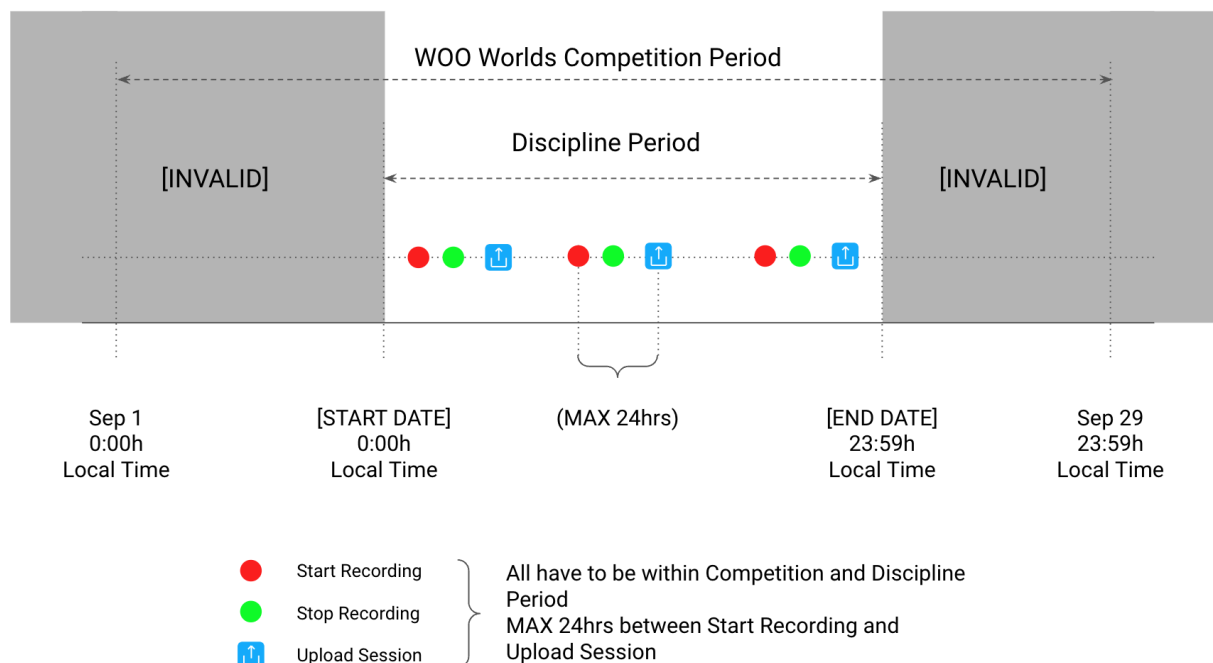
WOO Worlds Competition Period

Discipline Period

[INVALID]

[INVALID]

(MAX 24hrs)

Sep 1
0:00h
Local Time

[START DATE]
0:00h
Local Time

[END DATE]
23:59h
Local Time

Sep 29
23:59h
Local Time

Start Recording

Stop Recording

Upload Session

All have to be within Competition and Discipline Period
MAX 24hrs between Start Recording and Upload Session